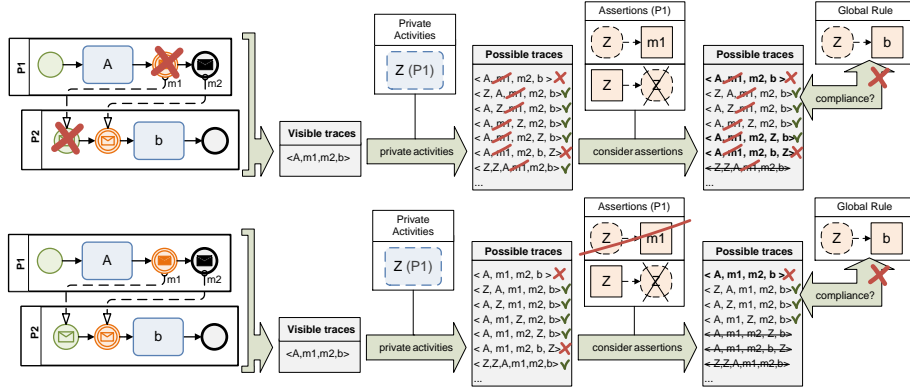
P1

A

m1

m2

P2

b

Visible traces

<A,m1,m2,b>

Private Activities

Z (P1)

private activities

Possible traces

< A, m1, m2, b >

< Z, A, m1, m2, b>

< A, Z, m1, m2, b>

< A, m1, Z, m2, b>

< A, m1, m2, Z, b>

< A, m1, m2, b, Z>

< Z,Z, A,m1,m2,b>

...

Assertions (P1)

Z

m1

Z

Z

consider assertions

Possible traces

< A, m1, m2, b >

< Z, A, m1, m2, b>

< A, Z, m1, m2, b>

< A, m1, Z, m2, b>

< A, m1, m2, Z, b>

< A, m1, m2, b, Z>

< Z,Z, A,m1,m2,b>

...

Global Rule

Z

b

compliance?

P1

A

m1

m2

P2

b

Visible traces

<A,m1,m2,b>

Private Activities

Z (P1)

private activities

Possible traces

< A, m1, m2, b >

< Z, A, m1, m2, b>

< A, Z, m1, m2, b>

< A, m1, Z, m2, b>

< A, m1, m2, Z, b>

< A, m1, m2, b, Z>

< Z,Z, A,m1,m2,b>

...

Assertions (P1)

Z

m1

Z

Z

consider assertions

Possible traces

< A, m1, m2, b >

< Z, A, m1, m2, b>

< A, Z, m1, m2, b>

< A, m1, Z, m2, b>

< A, m1, m2, Z, b>

< A, m1, m2, b, Z>

< Z,Z, A,m1,m2,b>

...

Global Rule

Z

b

compliance?